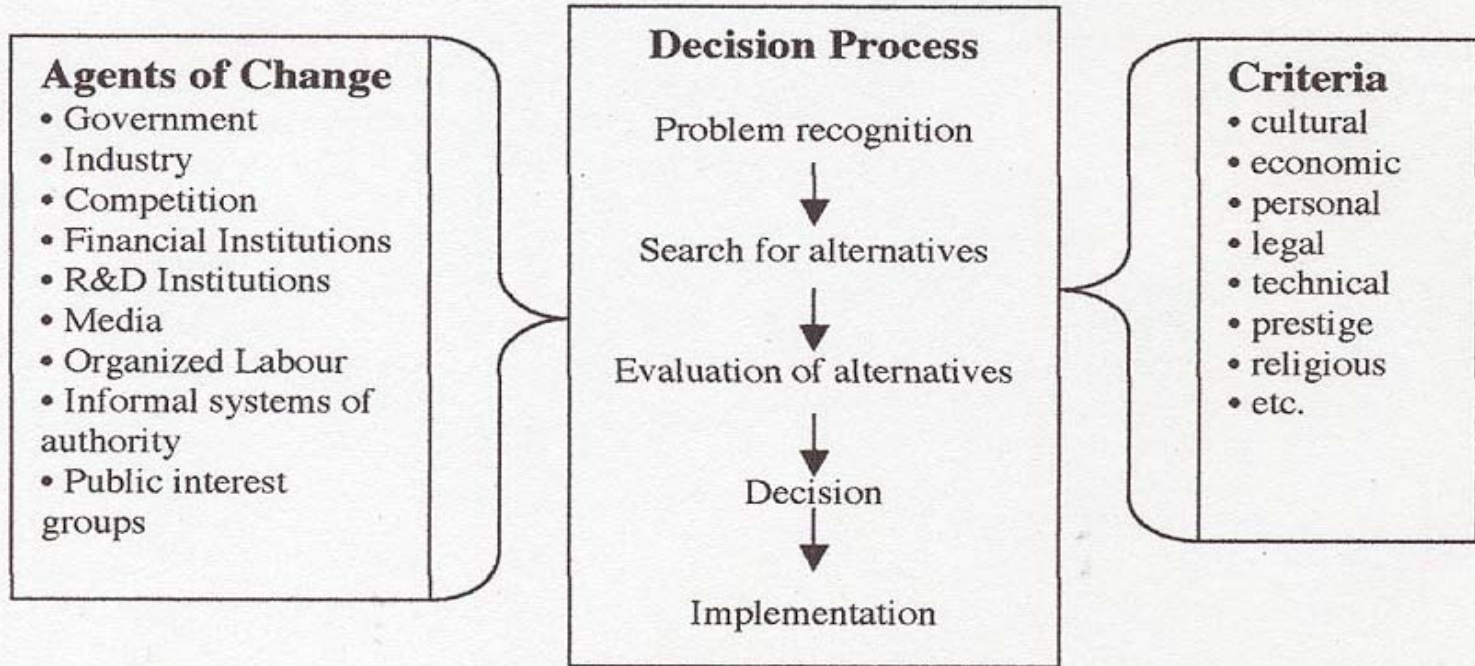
Agents of Change
• Government
• Industry
• Competition
• Financial Institutions
• R&D Institutions
• Media
• Organized Labour
• Informal systems of authority
• Public interest groups

Decision Process
Problem recognition
Search for alternatives
Evaluation of alternatives
Decision
Implementation

Criteria
• cultural
• economic
• personal
• legal
• technical
• prestige
• religious
• etc.